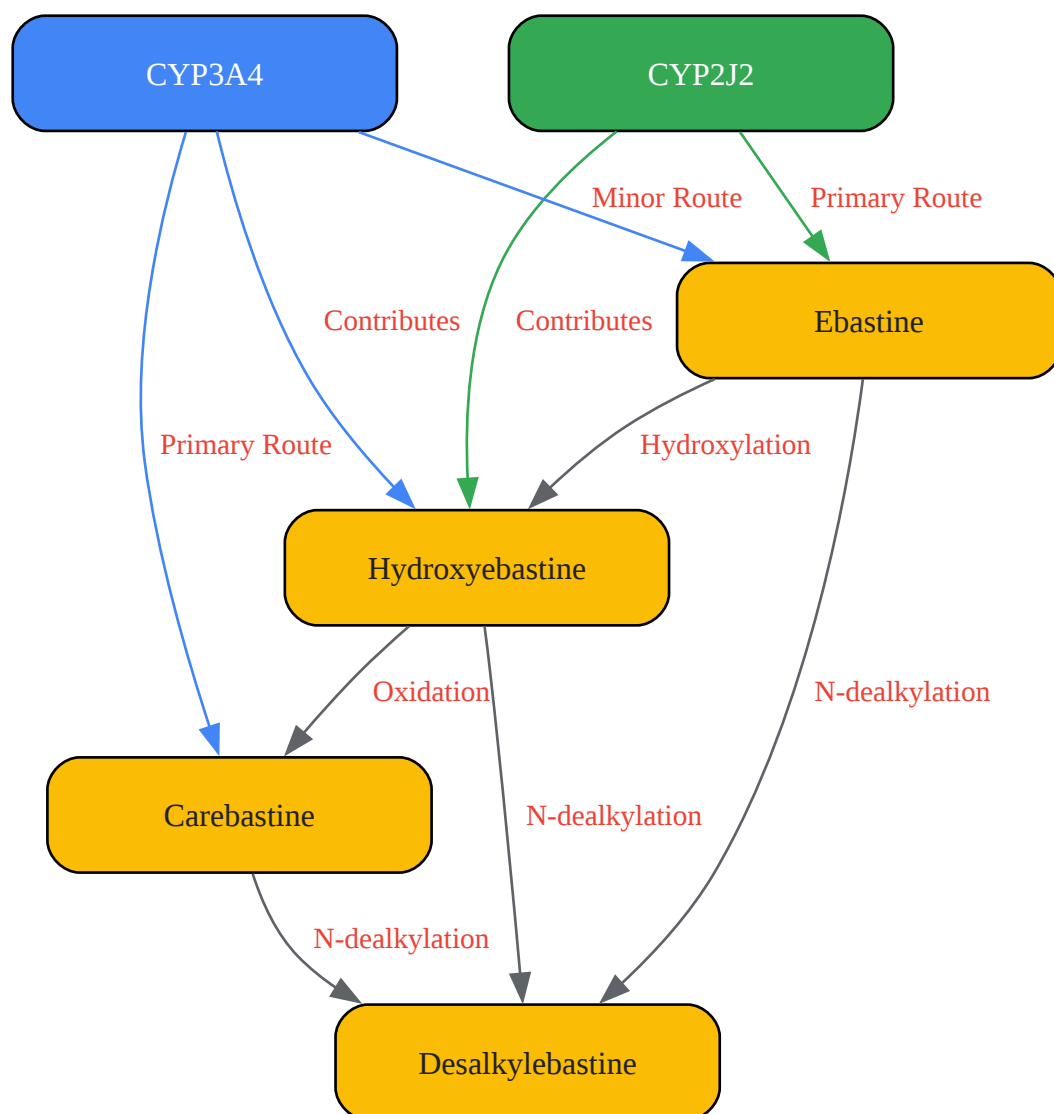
CYP3A4

CYP2J2

Minor Route

Primary Route

Contributes

Contributes

Ebastine

Primary Route

Hydroxylation

Hydroxyebastine

Oxidation

N-dealkylation

Carebastine

N-dealkylation

N-dealkylation

Desalkylebastine